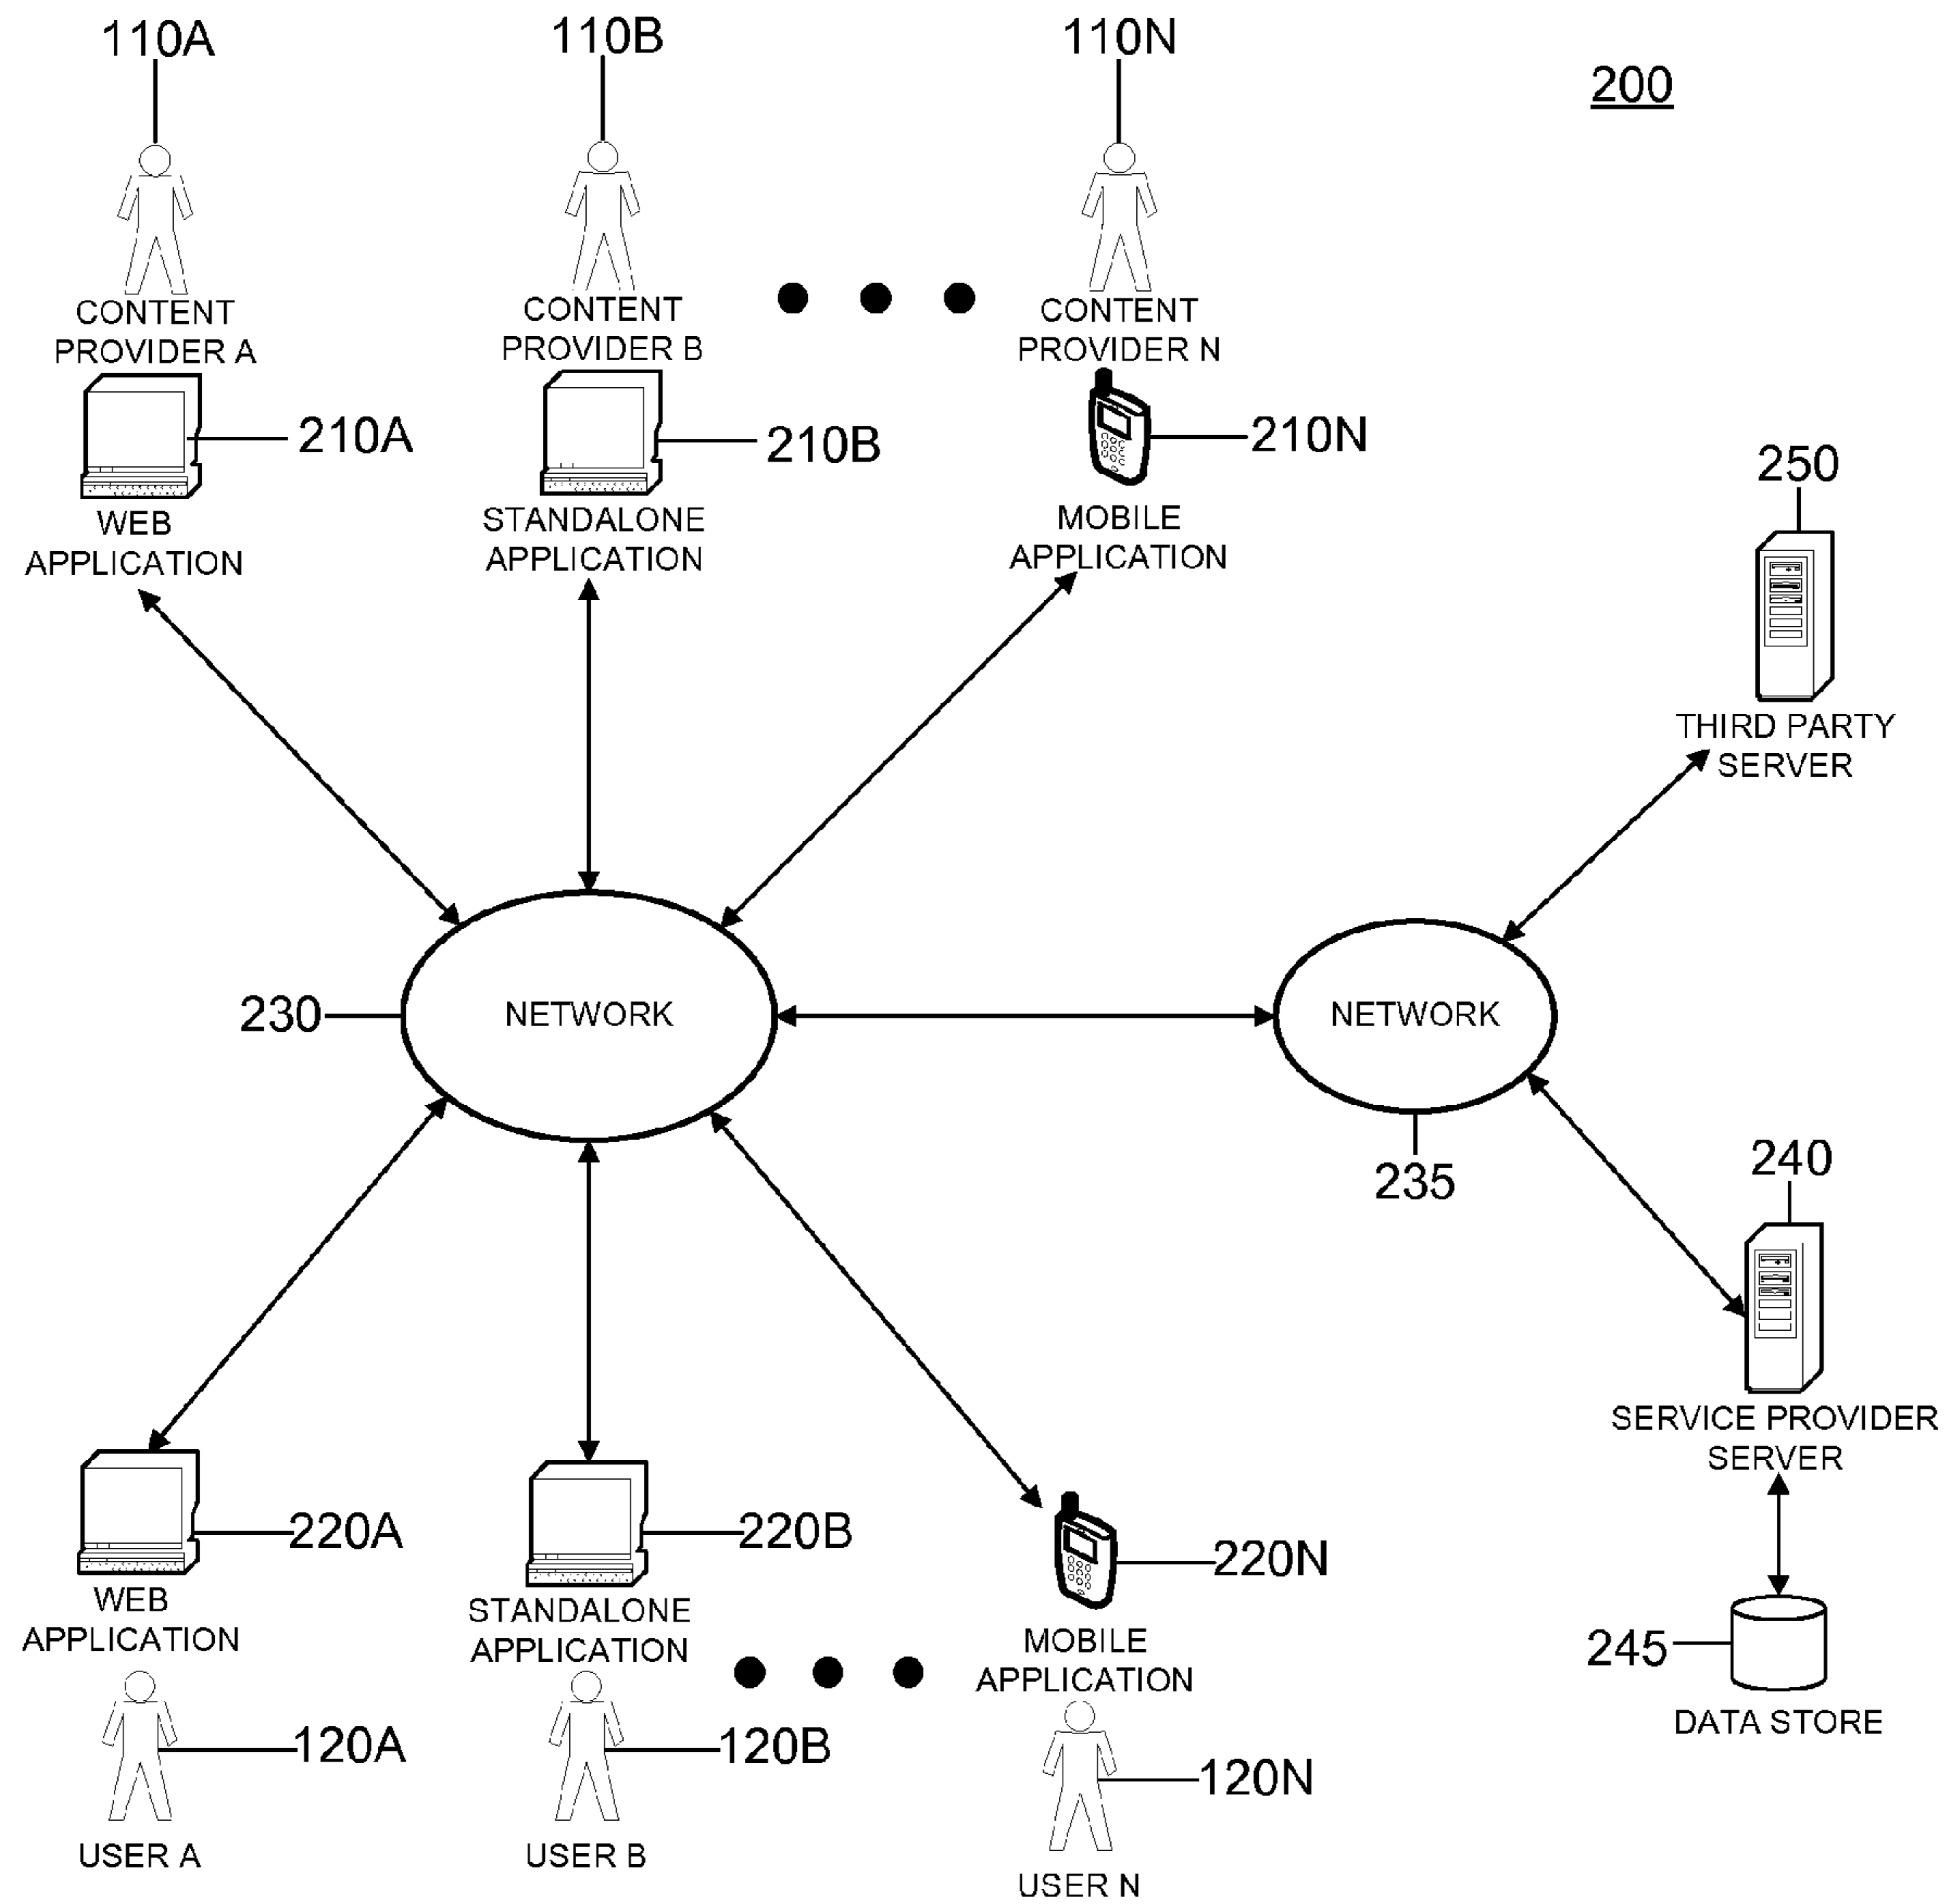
110A

110B

110N

200

CONTENT PROVIDER A

CONTENT PROVIDER B

CONTENT PROVIDER N

210A

210B

210N

WEB APPLICATION

STANDALONE APPLICATION

MOBILE APPLICATION

250

THIRD PARTY SERVER

230

NETWORK

NETWORK

235

240

SERVICE PROVIDER SERVER

220A

220B

220N

WEB APPLICATION

STANDALONE APPLICATION

MOBILE APPLICATION

245

DATA STORE

120A

120B

120N

USER A

USER B

USER N